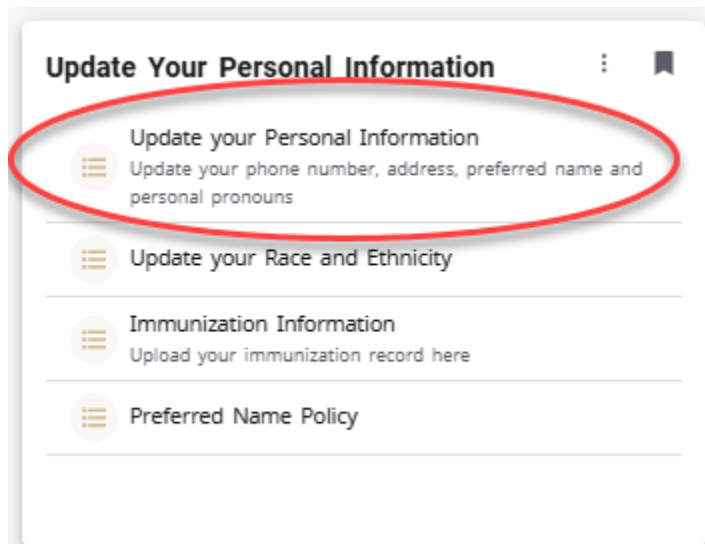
Update Your Personal Information

Update your Personal Information
Update your phone number, address, preferred name and personal pronouns

Update your Race and Ethnicity

Immunization Information
Upload your immunization record here

Preferred Name Policy